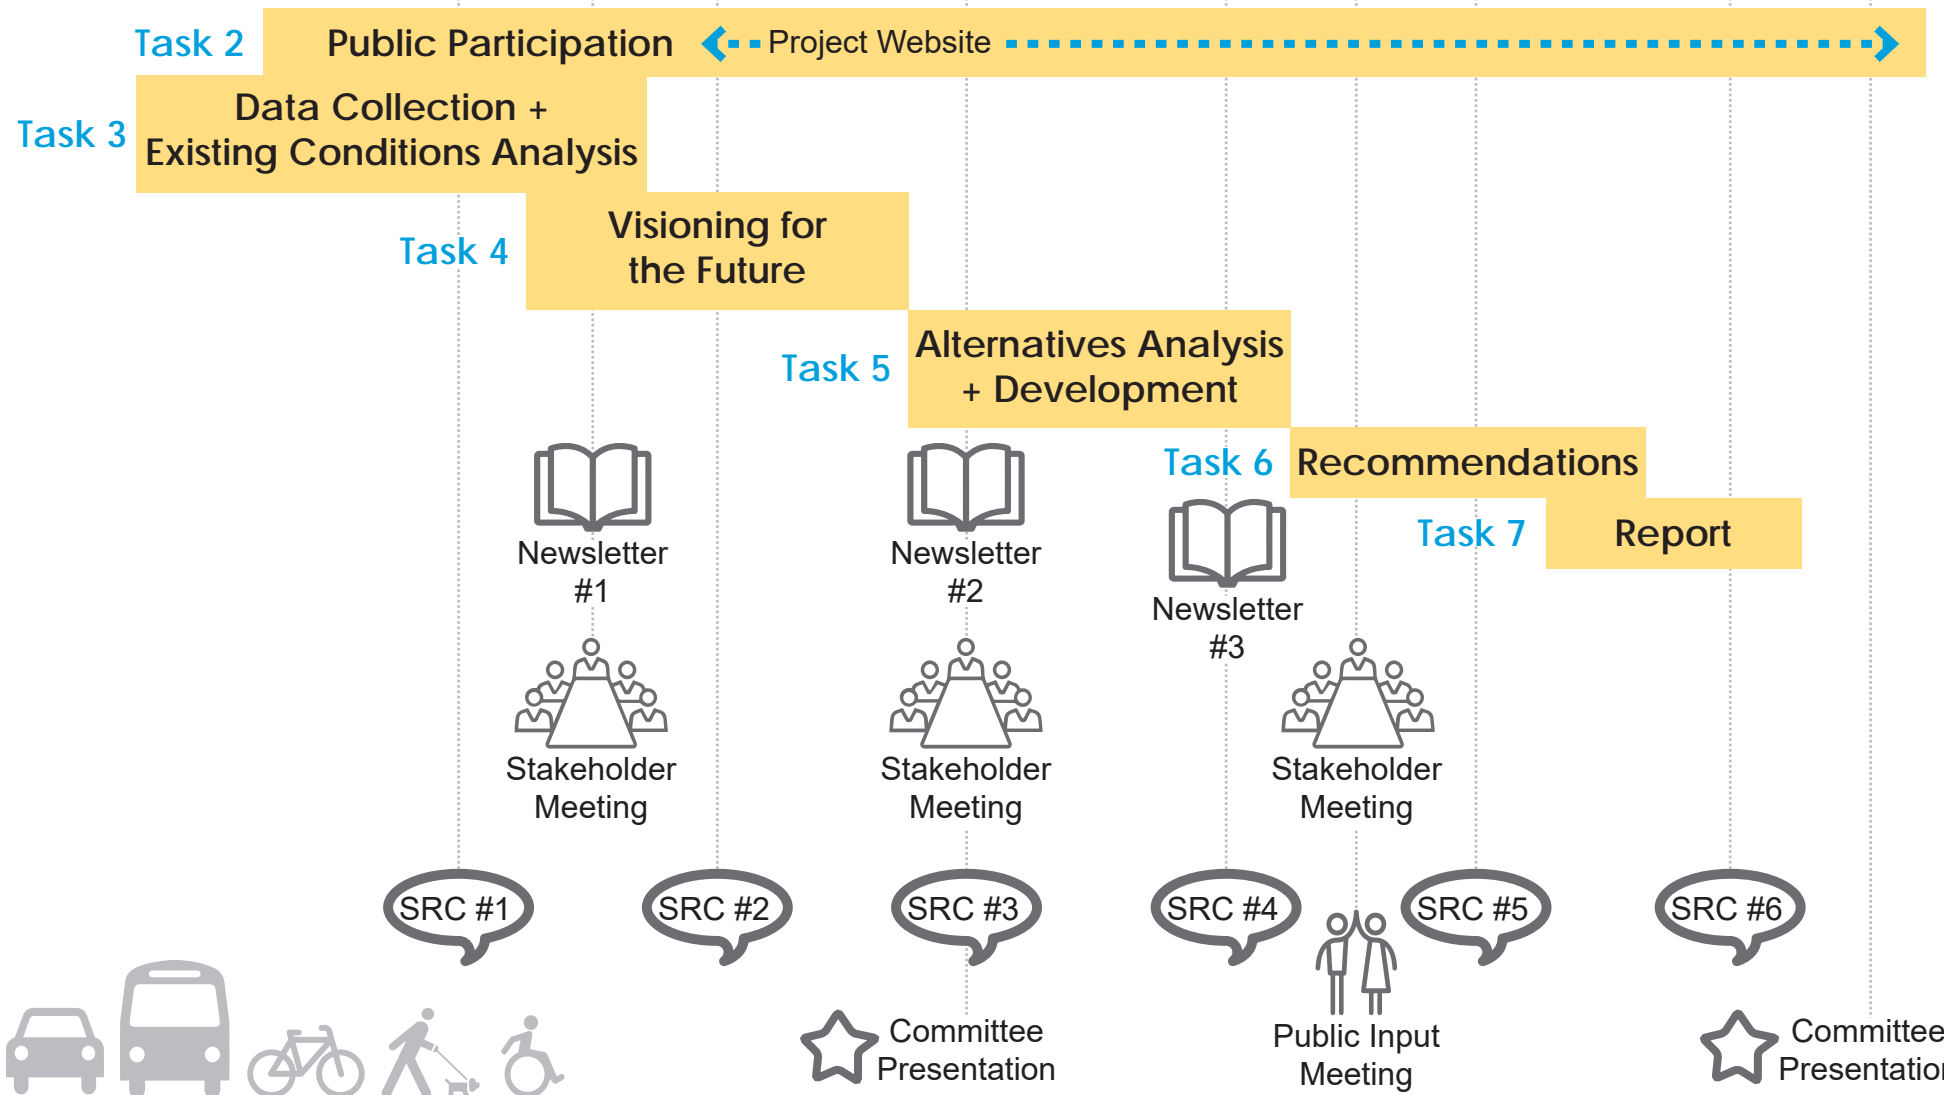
Task 2 Public Participation Project Website

Task 3 Data Collection + Existing Conditions Analysis

Task 4 Visioning for the Future

Task 5 Alternatives Analysis + Development

Task 6 Recommendations

Task 7 Report

Newsletter #1

Newsletter #2

Newsletter #3

Stakeholder Meeting

Stakeholder Meeting

Stakeholder Meeting

SRC #1

SRC #2

SRC #3

SRC #4

SRC #5

SRC #6

Committee Presentation

Public Input Meeting

Committee Presentatio